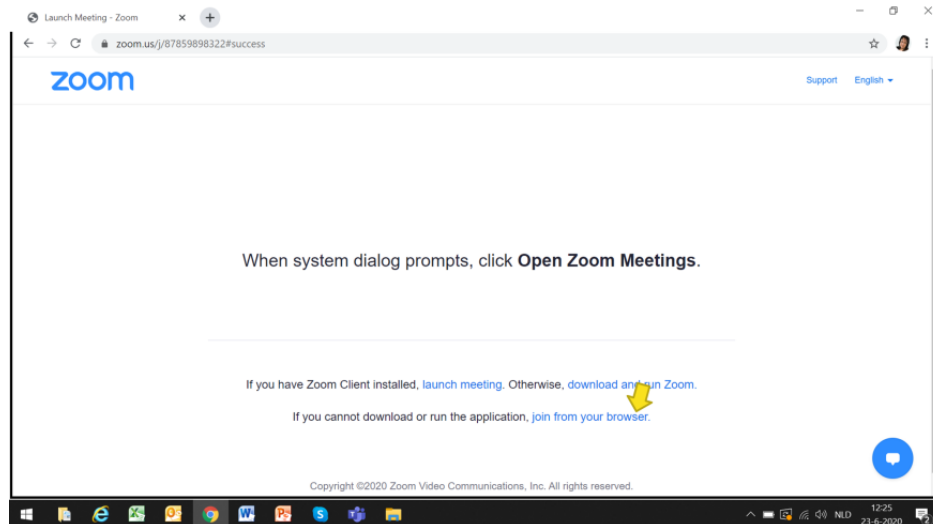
Launch Meeting - Zoom
zoom.us/j/87859898322#success
zoom
Support English

When system dialog prompts, click **Open Zoom Meetings**.

If you have Zoom Client installed, launch meeting. Otherwise, download and run Zoom.

If you cannot download or run the application, join from your browser.

Copyright ©2020 Zoom Video Communications, Inc. All rights reserved.

NLD 12:25 23-6-2020